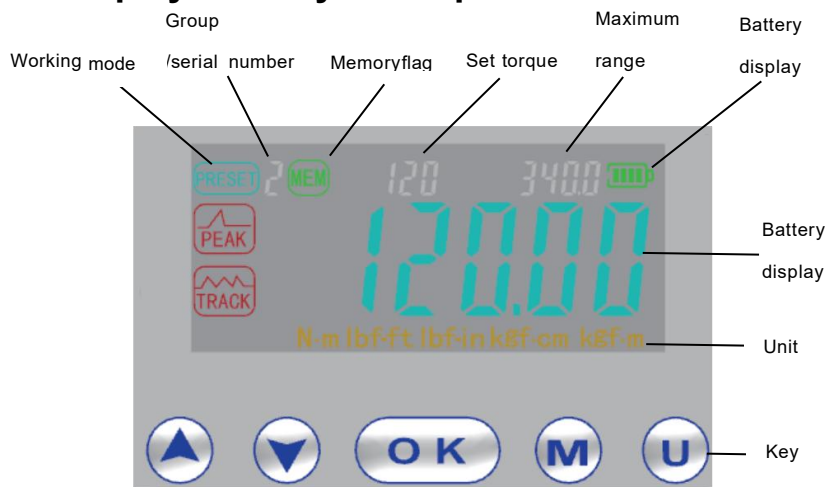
Group

Working mode

/serial number

Memoryflag

Set torque

Maximum range

Battery display

PRESET 2 MEM 120 340.0

PEAK

TRACK

120.00

Battery display

N·m lbf·ft lbf·in kgf·cm kgf·m

Unit

OK M U

Key